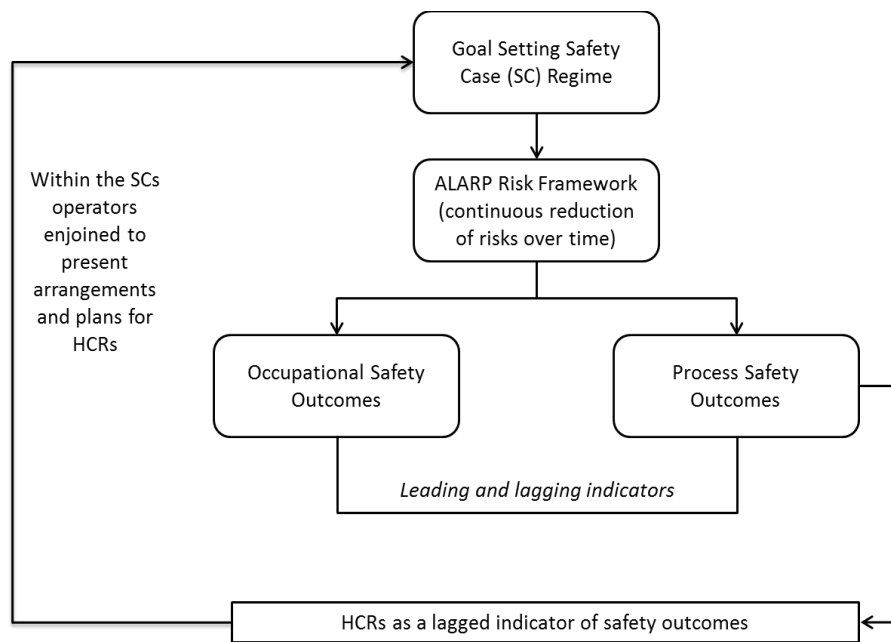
Goal Setting Safety Case (SC) Regime

Within the SCs operators enjoined to present arrangements and plans for HCRs

ALARP Risk Framework (continuous reduction of risks over time)

Occupational Safety Outcomes

Process Safety Outcomes

*Leading and lagging indicators*

HCRs as a lagged indicator of safety outcomes